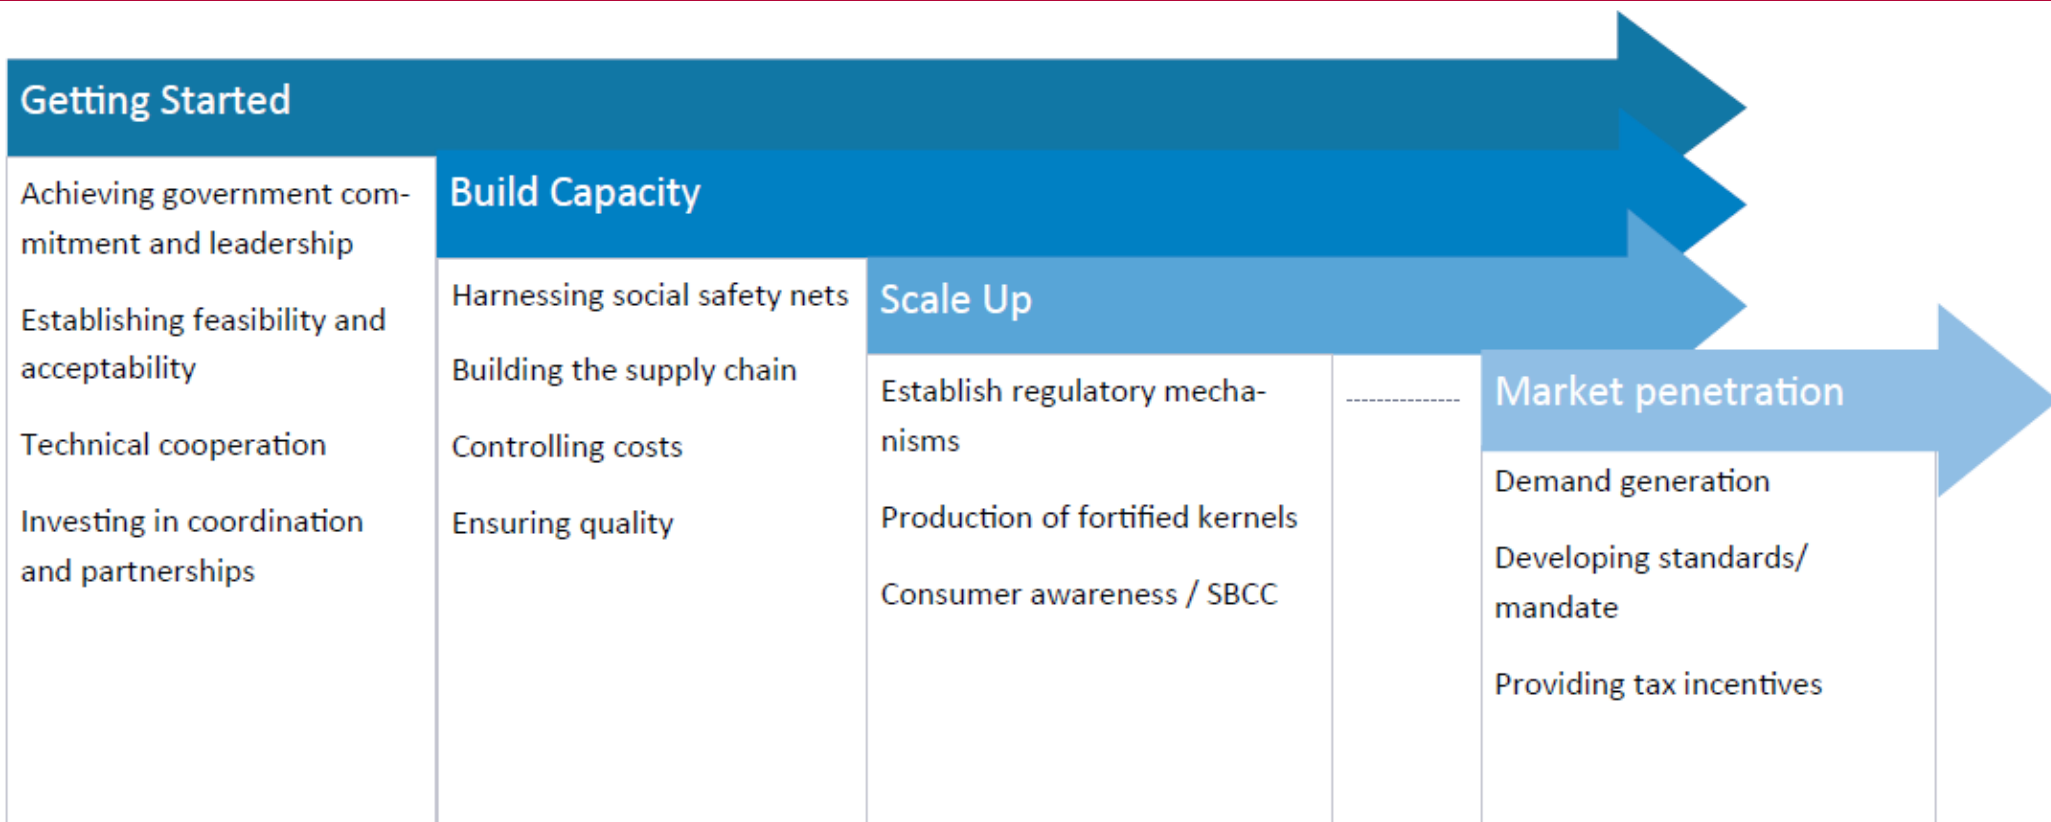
Getting Started

Achieving government commitment and leadership

Establishing feasibility and acceptability

Technical cooperation

Investing in coordination and partnerships

Build Capacity

Harnessing social safety nets

Building the supply chain

Controlling costs

Ensuring quality

Scale Up

Establish regulatory mechanisms

Production of fortified kernels

Consumer awareness / SBCC

Market penetration

Demand generation

Developing standards/ mandate

Providing tax incentives